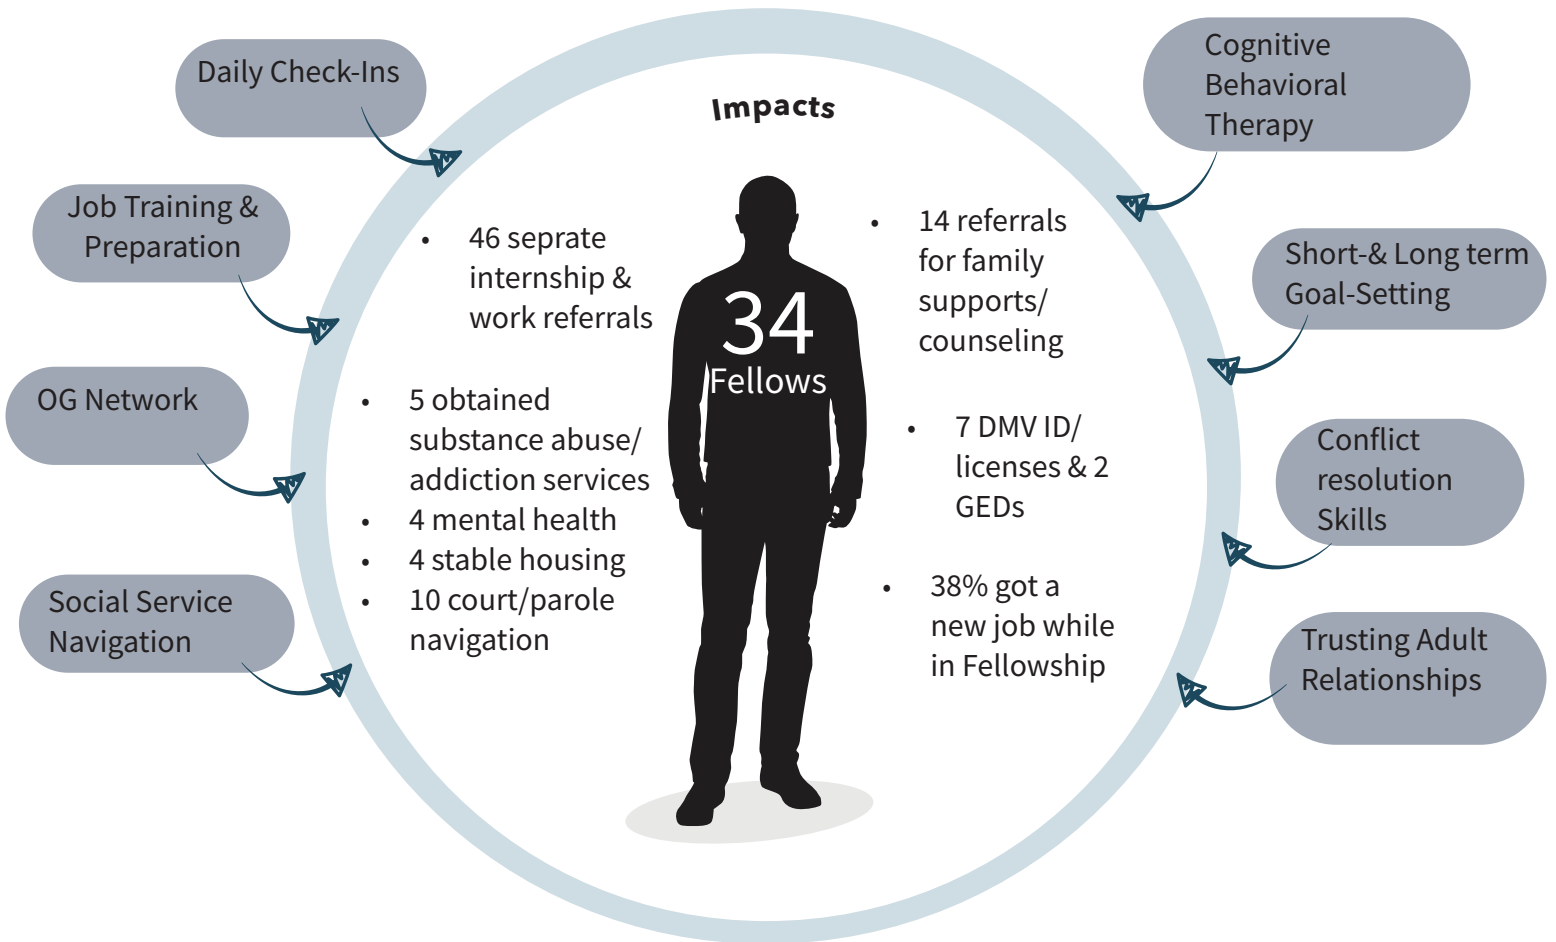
Daily Check-Ins

Job Training & Preparation

OG Network

Social Service Navigation

Impacts

Cognitive Behavioral Therapy

Short-& Long term Goal-Setting

Conflict resolution Skills

Trusting Adult Relationships

- 46 seprate internship & work referrals

- 5 obtained substance abuse/ addiction services
- 4 mental health
- 4 stable housing
- 10 court/parole navigation

34 Fellows

- 14 referrals for family supports/ counseling

- 7 DMV ID/ licenses & 2 GEDs

- 38% got a new job while in Fellowship